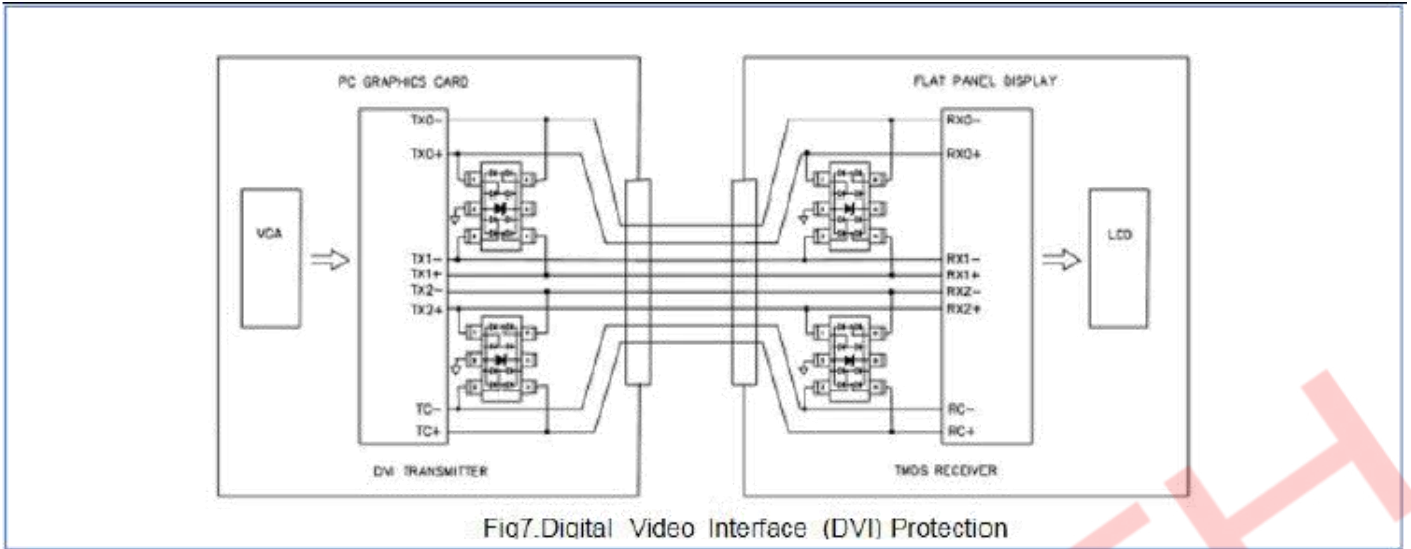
PC GRAPHICS CARD

TX0−

TX0+

VGA

TX1−

TX1+

TX2−

TX2+

TC−

TC+

DVI TRANSMITTER

FLAT PANEL DISPLAY

RX0−

RX0+

LCD

RX1−

RX1+

RX2−

RX2+

RC−

RC+

TMDS RECEIVER

Fig7.Digital Video Interface (DVI) Protection